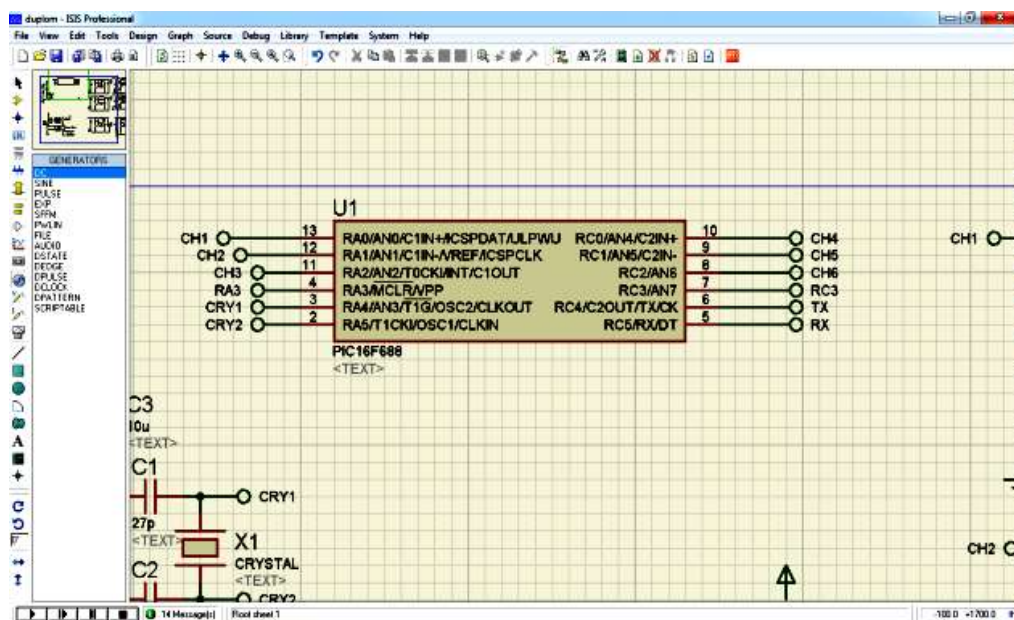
duplom - ISIS Professional

File View Edit Tools Design Graph Source Debug Library Template System Help

GENERATORS
DC
SINE
PULSE
EXP
SFFM
PWLIN
FILE
AUDIO
DSTATE
DEDGE
DPULSE
DCLOCK
DPATTERN
SCRIPTABLE

U1

CH1 13 RA0/AN0/C1IN+/ICSPDAT/ULPWU
CH2 12 RA1/AN1/C1IN-/VREF/ICSPCLK
CH3 11 RA2/AN2/T0CKI/INT/C1OUT
RA3 4 RA3/MCLR/VPP
CRY1 3 RA4/AN3/$\overline{T1G}$/OSC2/CLKOUT
CRY2 2 RA5/T1CKI/OSC1/CLKIN

RC0/AN4/C2IN+ 10 CH4
RC1/AN5/C2IN- 9 CH5
RC2/AN6 8 CH6
RC3/AN7 7 RC3
RC4/C2OUT/TX/CK 6 TX
RC5/RX/DT 5 RX

PIC16F688
<TEXT>

CH1

C3
10u
<TEXT>

C1
CRY1
27p
<TEXT>

X1
CRYSTAL
<TEXT>

C2
CRY2

CH2

14 Message(s) Root sheet 1 -100.0 +1700.0